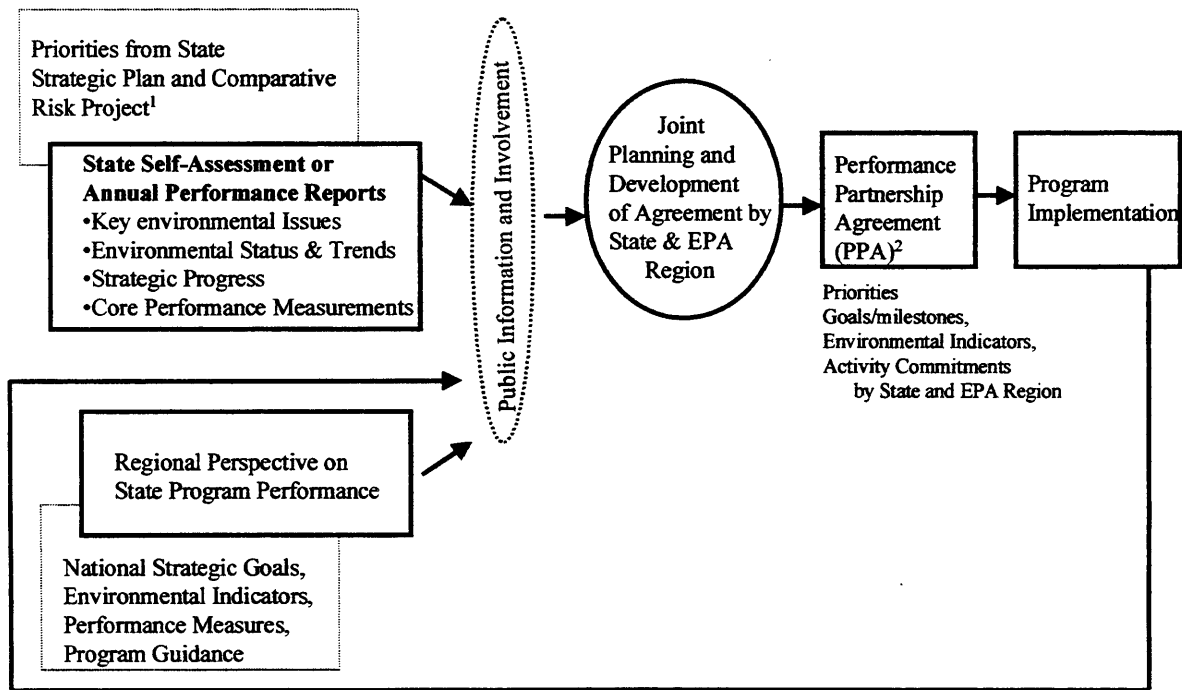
Priorities from State Strategic Plan and Comparative Risk Project$^1$

**State Self-Assessment or Annual Performance Reports**
•Key environmental Issues
•Environmental Status & Trends
•Strategic Progress
•Core Performance Measurements

Public Information and Involvement

Joint Planning and Development of Agreement by State & EPA Region

Performance Partnership Agreement (PPA)$^2$

Program Implementation

Priorities
Goals/milestones,
Environmental Indicators,
Activity Commitments by State and EPA Region

Regional Perspective on State Program Performance

National Strategic Goals,
Environmental Indicators,
Performance Measures,
Program Guidance